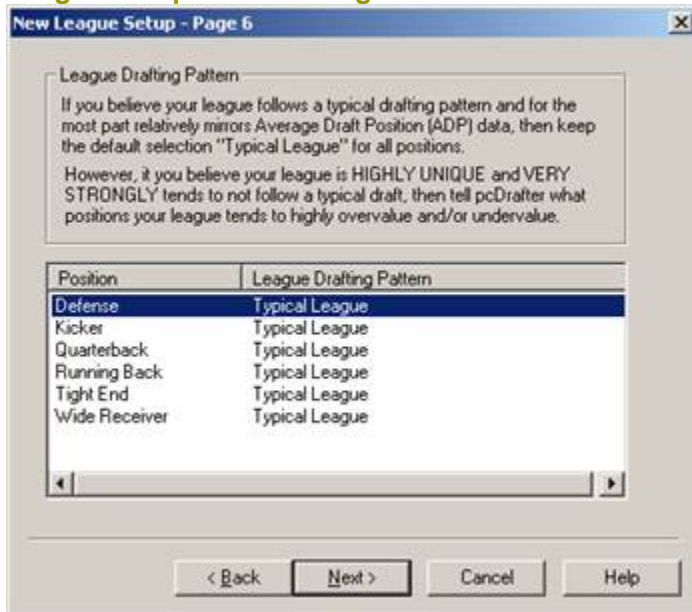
New League Setup - Page 6

League Drafting Pattern

If you believe your league follows a typical drafting pattern and for the most part relatively mirrors Average Draft Position (ADP) data, then keep the default selection "Typical League" for all positions.

However, it you believe your league is HIGHLY UNIQUE and VERY STRONGLY tends to not follow a typical draft, then tell pcDrafter what positions your league tends to highly overvalue and/or undervalue.

| Position | League Drafting Pattern |
|---|---|
| Defense | Typical League |
| Kicker | Typical League |
| Quarterback | Typical League |
| Running Back | Typical League |
| Tight End | Typical League |
| Wide Receiver | Typical League |

< Back
Next >
Cancel
Help